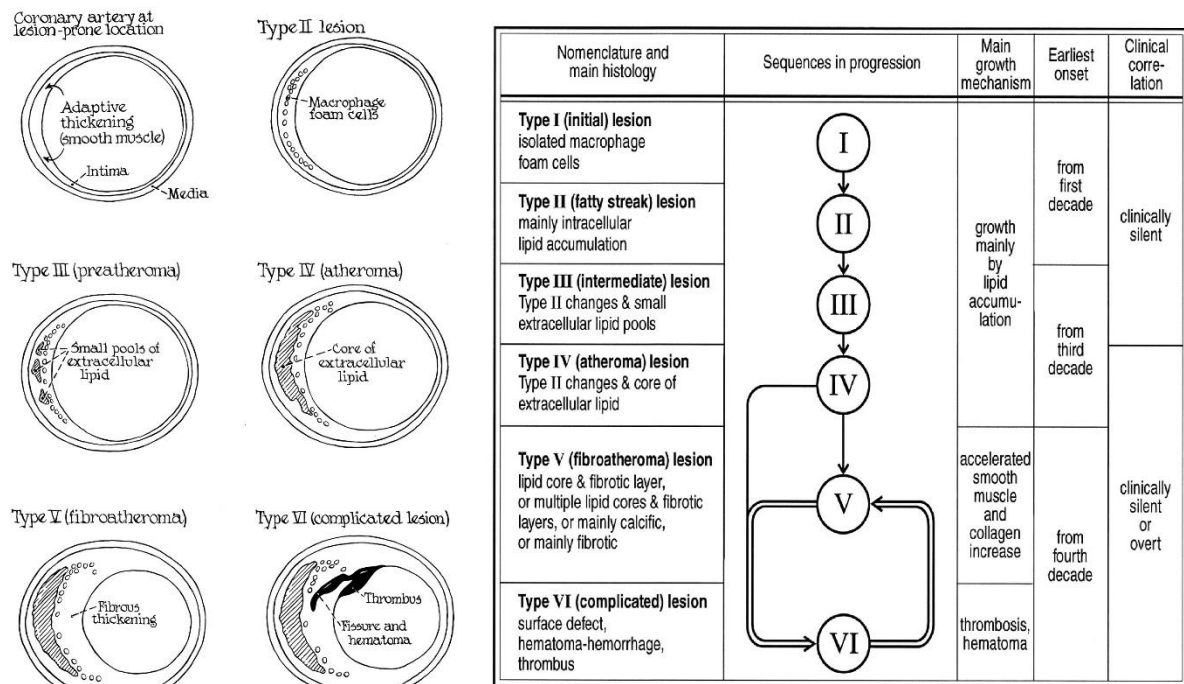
Coronary artery at lesion-prone location

Adaptive thickening (smooth muscle)

Intima

Media

Type II lesion

Macrophage foam cells

Type III (preatheroma)

Small pools of extracellular lipid

Type IV (atheroma)

Core of extracellular lipid

Type V (fibroatheroma)

Fibrous thickening

Type VI (complicated lesion)

Thrombus

Fissure and hematoma

| Nomenclature and main histology | Sequences in progression | Main growth mechanism | Earliest onset | Clinical corre-lation |
|---|---|---|---|---|
| **Type I (initial) lesion** isolated macrophage foam cells | I | growth mainly by lipid accumu-lation | from first decade | clinically silent |
| **Type II (fatty streak) lesion** mainly intracellular lipid accumulation | II | | | |
| **Type III (intermediate) lesion** Type II changes & small extracellular lipid pools | III | | from third decade | |
| **Type IV (atheroma) lesion** Type II changes & core of extracellular lipid | IV | | | clinically silent or overt |
| **Type V (fibroatheroma) lesion** lipid core & fibrotic layer, or multiple lipid cores & fibrotic layers, or mainly calcific, or mainly fibrotic | V | accelerated smooth muscle and collagen increase | from fourth decade | |
| **Type VI (complicated) lesion** surface defect, hematoma-hemorrhage, thrombus | VI | thrombosis, hematoma | | |